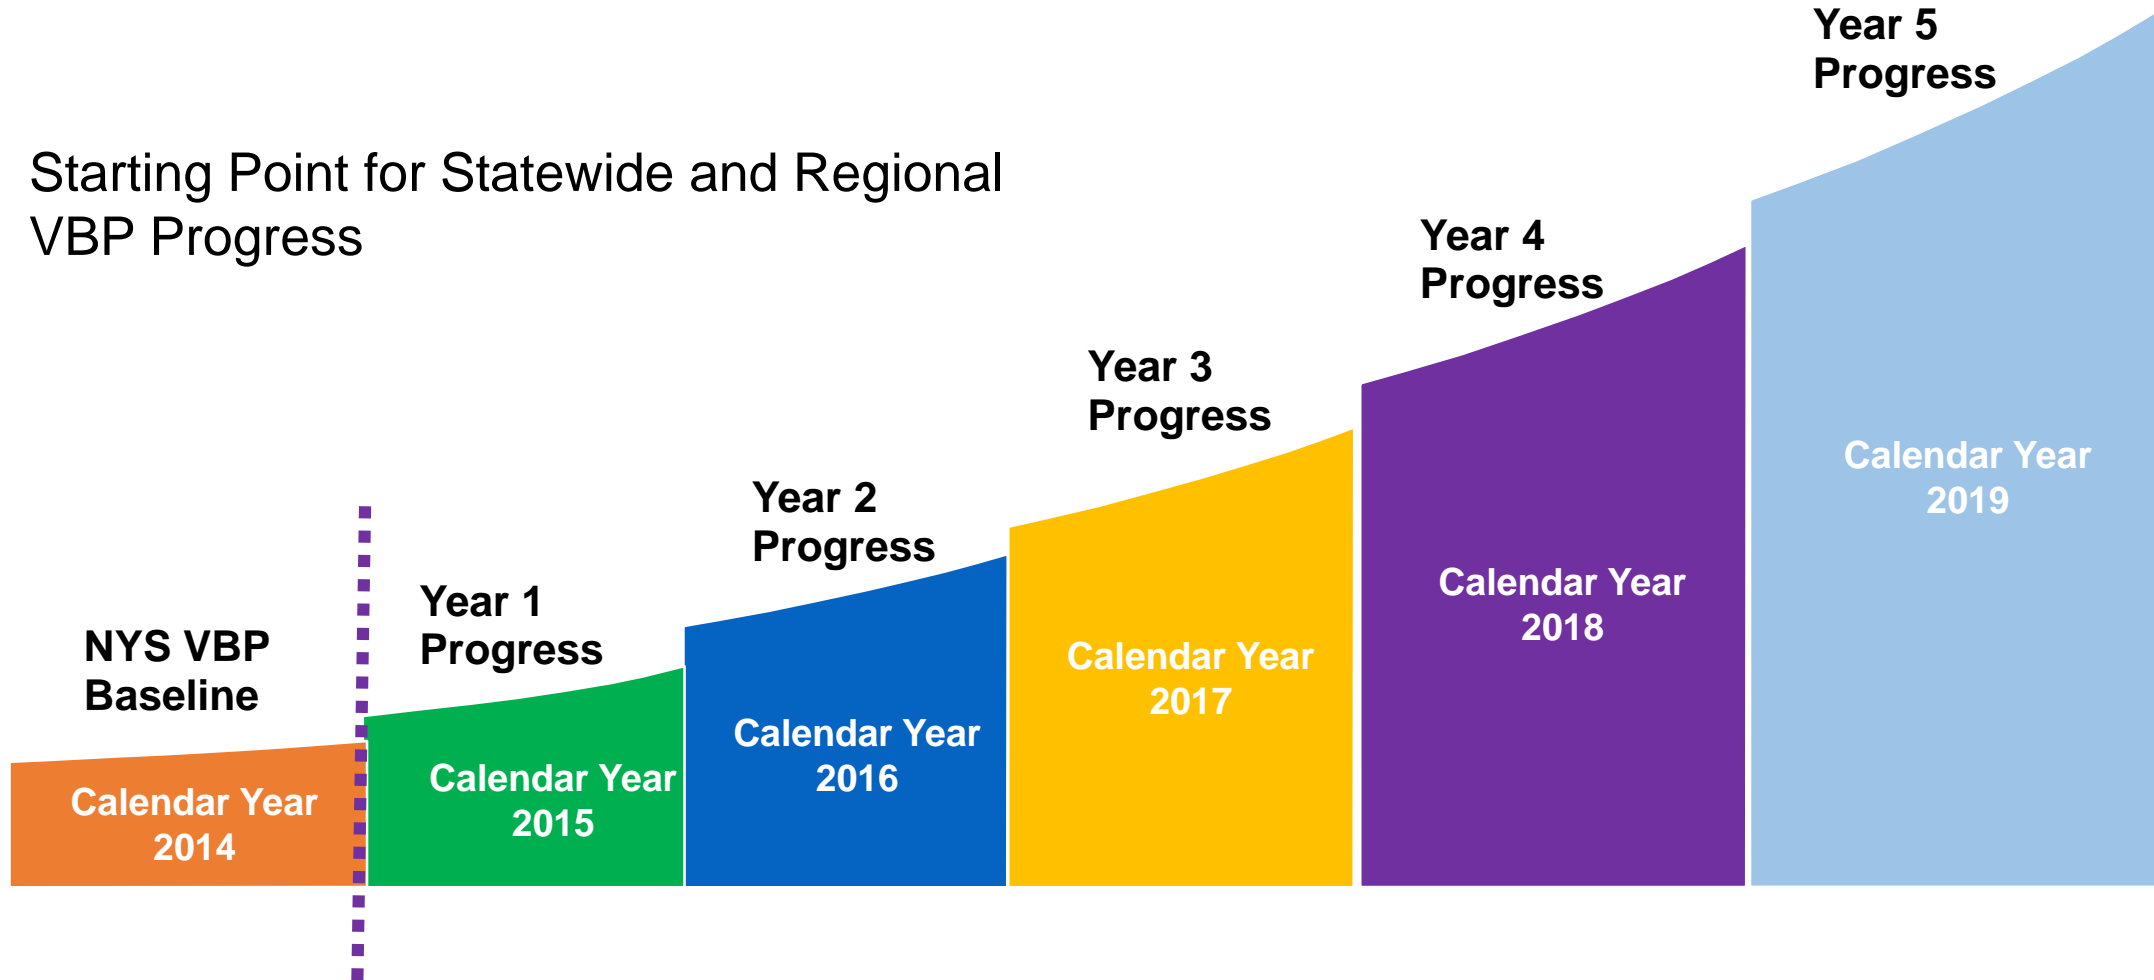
Starting Point for Statewide and Regional VBP Progress

NYS VBP Baseline

Calendar Year 2014

Year 1 Progress

Calendar Year 2015

Year 2 Progress

Calendar Year 2016

Year 3 Progress

Calendar Year 2017

Year 4 Progress

Calendar Year 2018

Year 5 Progress

Calendar Year 2019